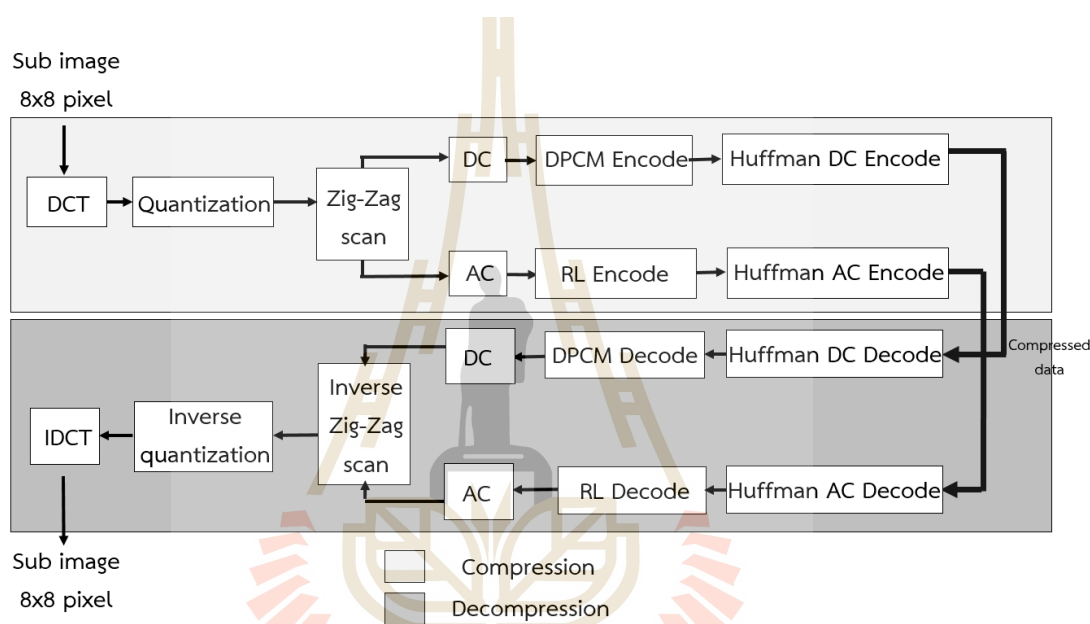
Sub image
8x8 pixel

DCT
Quantization
Zig-Zag scan
DC
DPCM Encode
Huffman DC Encode
AC
RL Encode
Huffman AC Encode

Compressed data

DC
DPCM Decode
Huffman DC Decode
Inverse Zig-Zag scan
Inverse quantization
IDCT
AC
RL Decode
Huffman AC Decode

Sub image
8x8 pixel

Compression
Decompression